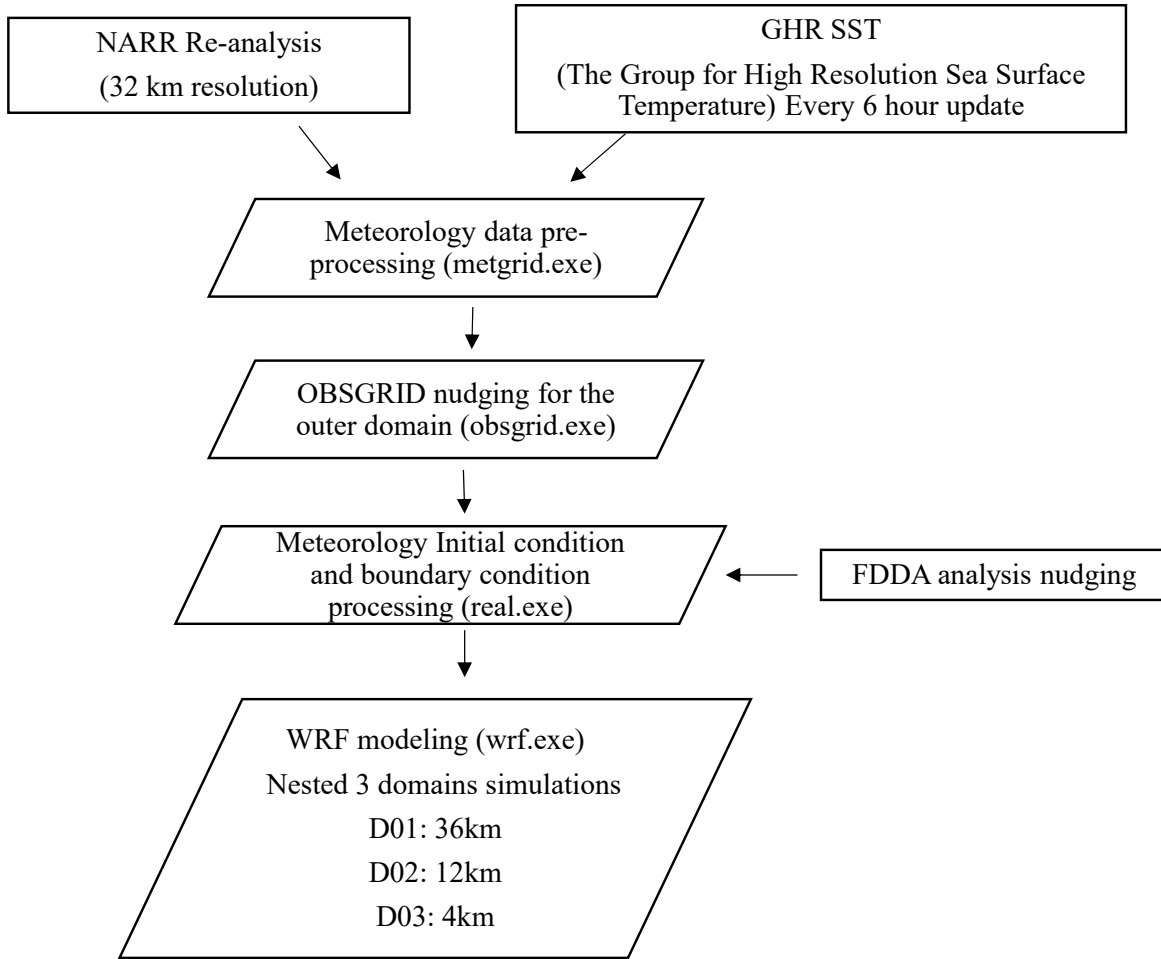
NARR Re-analysis
(32 km resolution)

GHR SST
(The Group for High Resolution Sea Surface Temperature) Every 6 hour update

Meteorology data preprocessing (metgrid.exe)

OBSGRID nudging for the outer domain (obsgrid.exe)

Meteorology Initial condition and boundary condition processing (real.exe)

FDDA analysis nudging

WRF modeling (wrf.exe)
Nested 3 domains simulations
D01: 36km
D02: 12km
D03: 4km